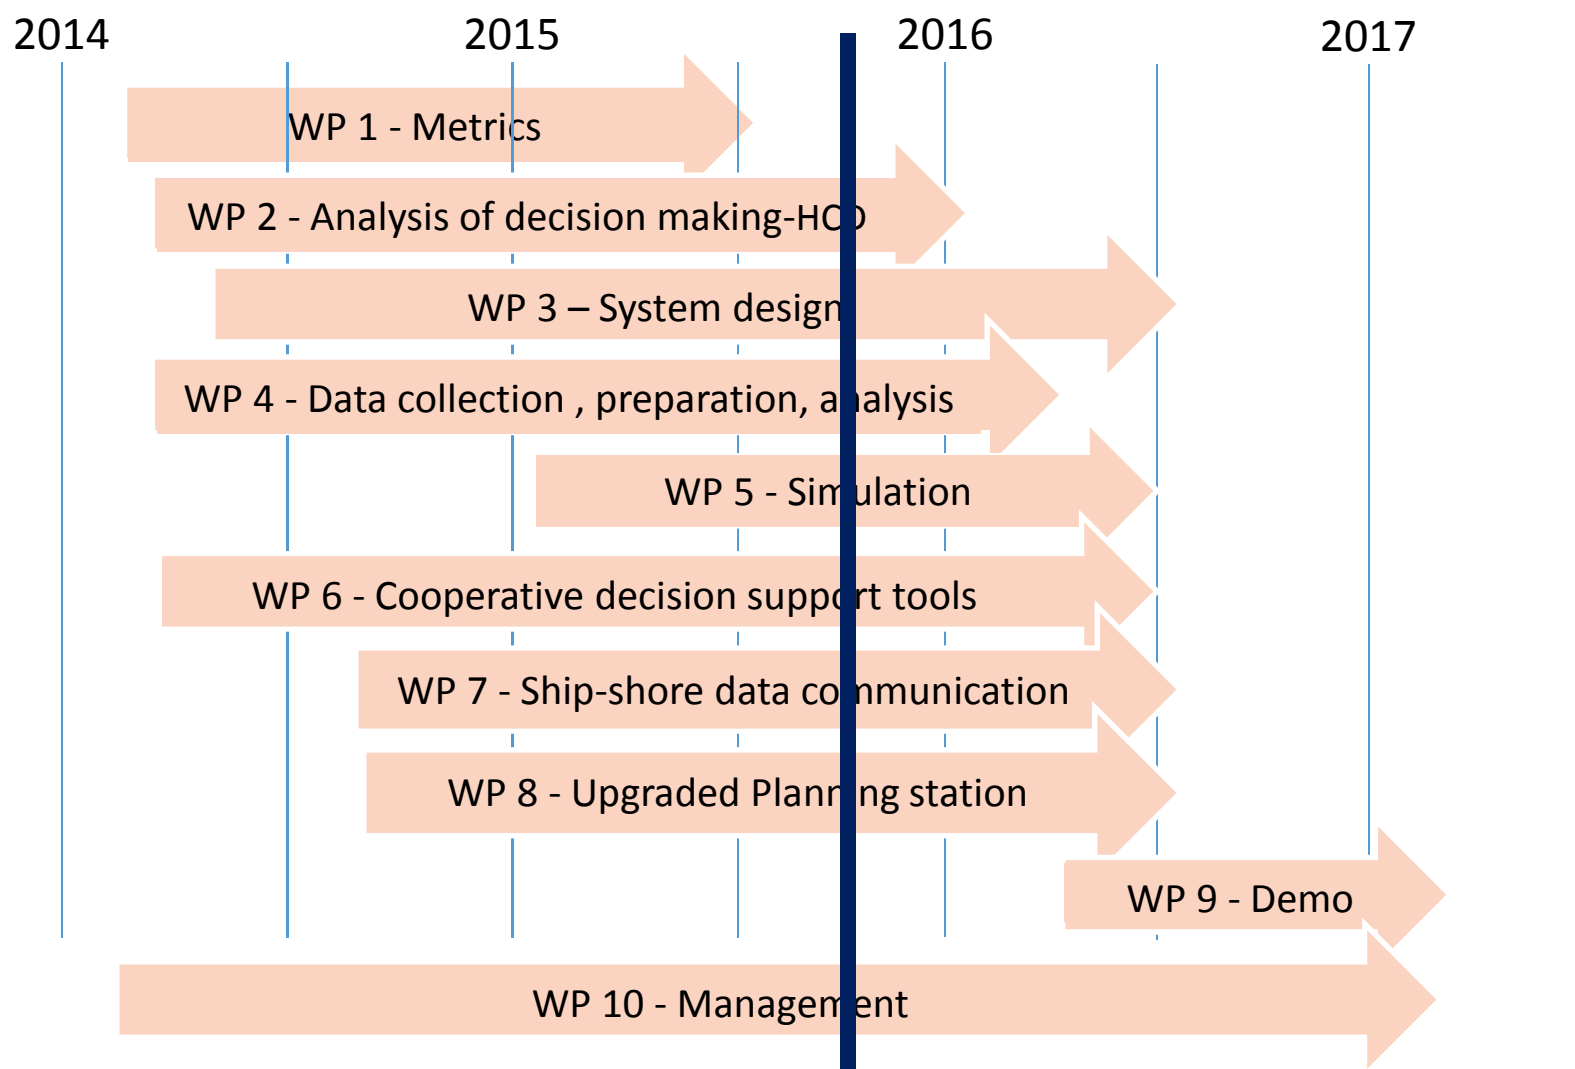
2014 2015 2016 2017

WP 1 - Metrics

WP 2 - Analysis of decision making-HC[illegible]

WP 3 – System design

WP 4 - Data collection , preparation, a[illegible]alysis

WP 5 - Sim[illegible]ulation

WP 6 - Cooperative decision supp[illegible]rt tools

WP 7 - Ship-shore data co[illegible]mmunication

WP 8 - Upgraded Plann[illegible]ng station

WP 9 - Demo

WP 10 - Managem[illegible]ent